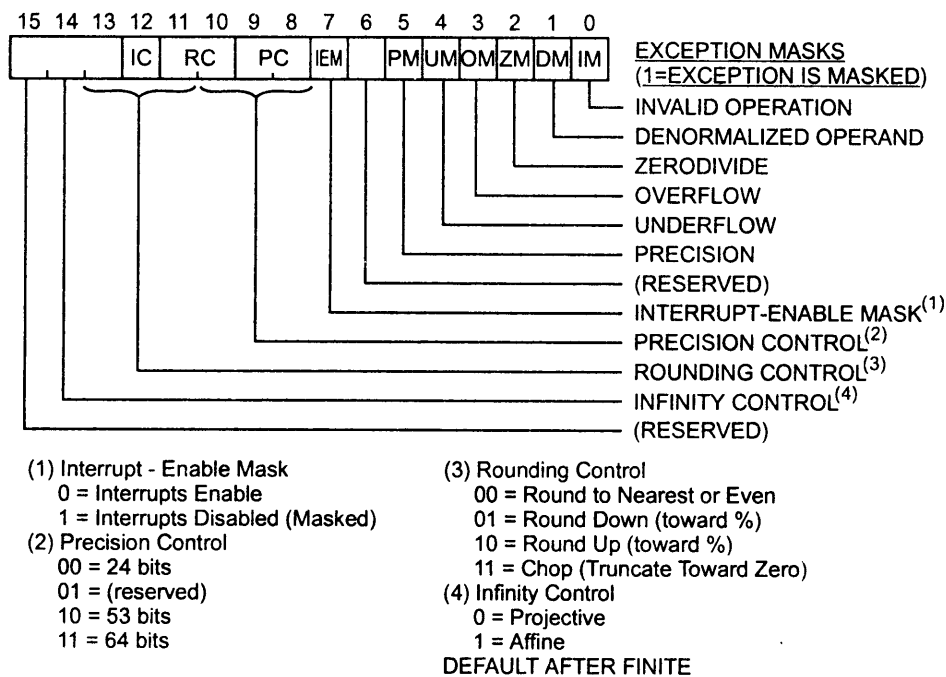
15 14 13 12 11 10 9 8 7 6 5 4 3 2 1 0

IC RC PC IEM PM UM OM ZM DM IM

EXCEPTION MASKS
(1=EXCEPTION IS MASKED)

INVALID OPERATION
DENORMALIZED OPERAND
ZERODIVIDE
OVERFLOW
UNDERFLOW
PRECISION
(RESERVED)
INTERRUPT-ENABLE MASK$^{(1)}$
PRECISION CONTROL$^{(2)}$
ROUNDING CONTROL$^{(3)}$
INFINITY CONTROL$^{(4)}$
(RESERVED)

(1) Interrupt - Enable Mask
0 = Interrupts Enable
1 = Interrupts Disabled (Masked)
(2) Precision Control
00 = 24 bits
01 = (reserved)
10 = 53 bits
11 = 64 bits

(3) Rounding Control
00 = Round to Nearest or Even
01 = Round Down (toward %)
10 = Round Up (toward %)
11 = Chop (Truncate Toward Zero)
(4) Infinity Control
0 = Projective
1 = Affine
DEFAULT AFTER FINITE